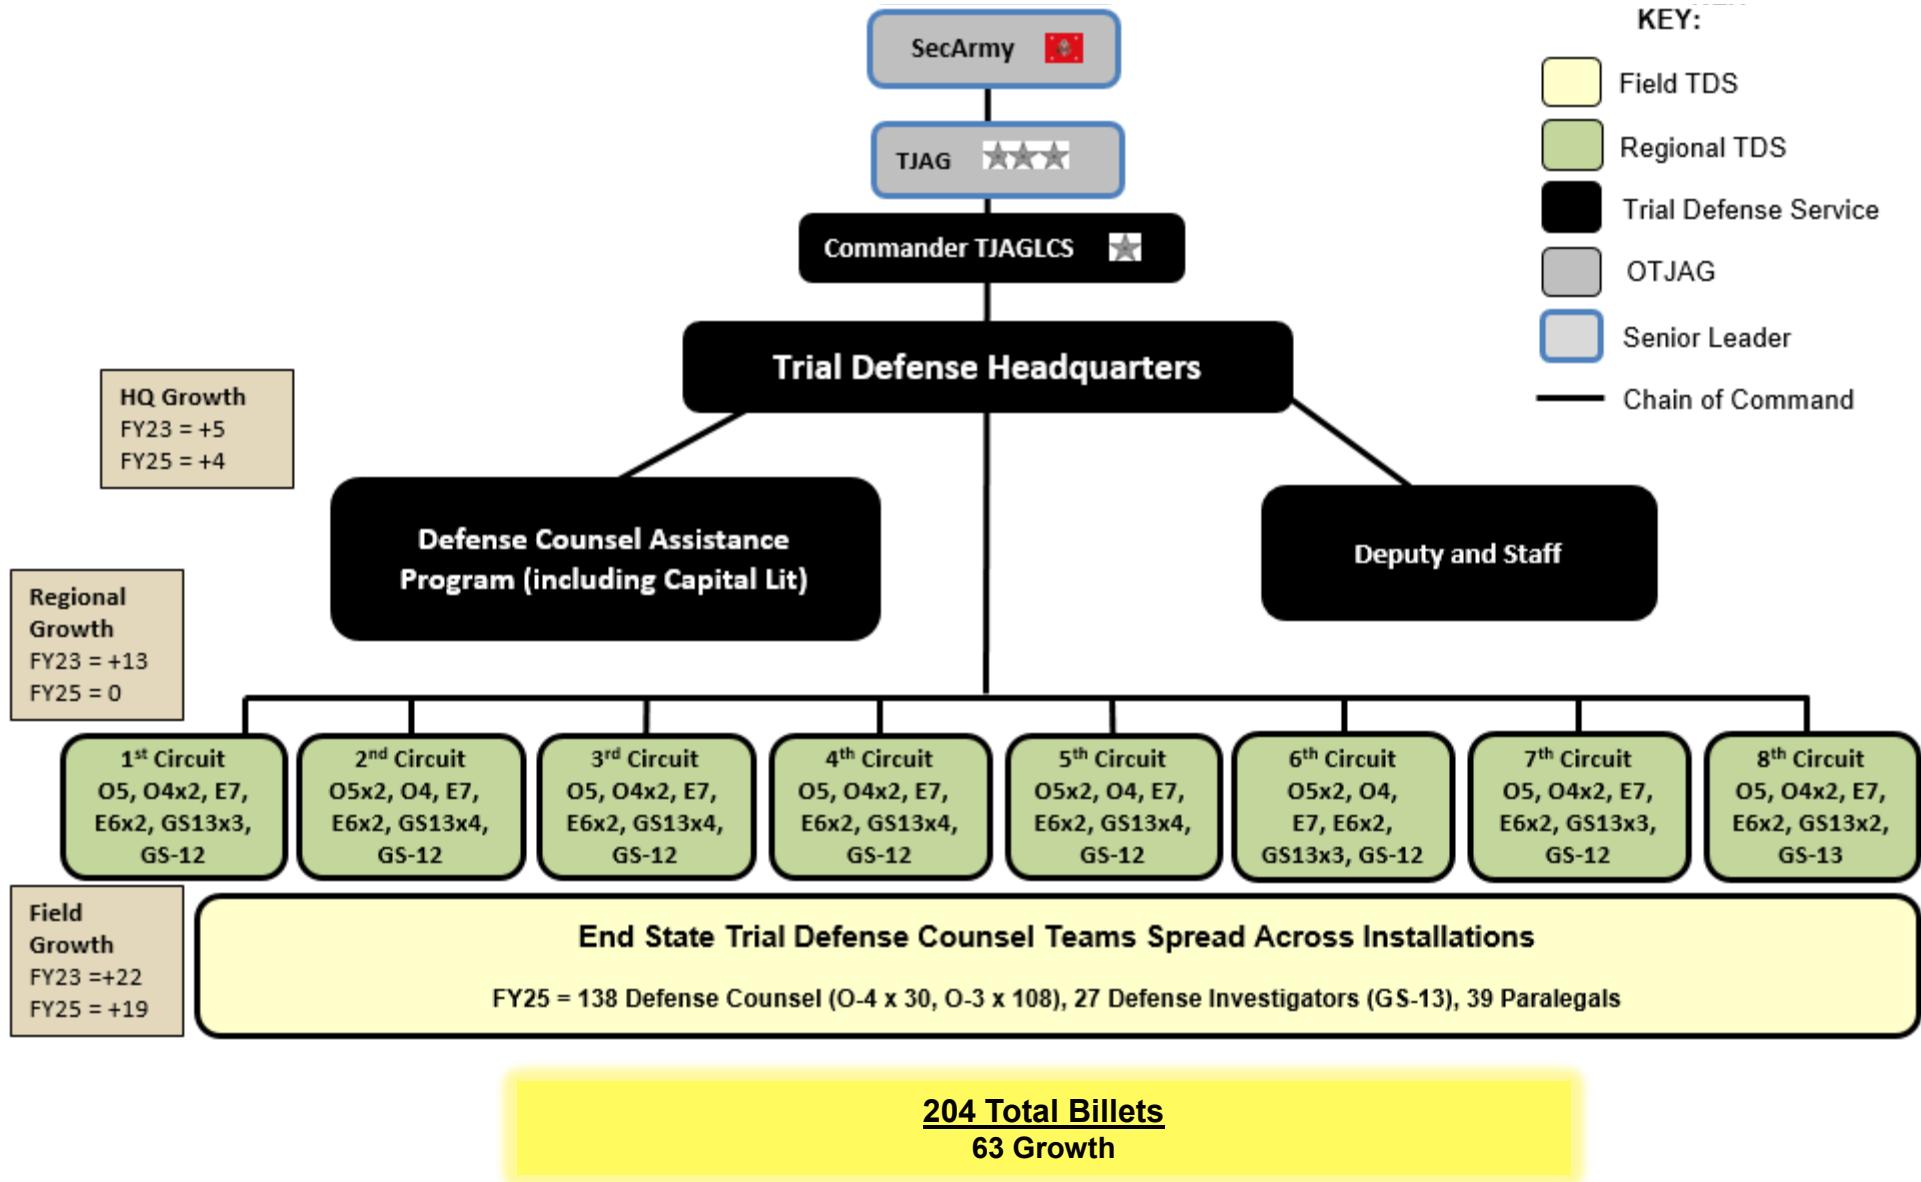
SecArmy

TJAG

Commander TJAGLCS

KEY:

Field TDS

Regional TDS

Trial Defense Service

OTJAG

Senior Leader

Chain of Command

HQ Growth
FY23 = +5
FY25 = +4

Trial Defense Headquarters

Defense Counsel Assistance Program (including Capital Lit)

Deputy and Staff

Regional Growth
FY23 = +13
FY25 = 0

$1^{st}$ Circuit
O5, O4x2, E7, E6x2, GS13x3, GS-12

$2^{nd}$ Circuit
O5x2, O4, E7, E6x2, GS13x4, GS-12

$3^{rd}$ Circuit
O5, O4x2, E7, E6x2, GS13x4, GS-12

$4^{th}$ Circuit
O5, O4x2, E7, E6x2, GS13x4, GS-12

$5^{th}$ Circuit
O5x2, O4, E7, E6x2, GS13x4, GS-12

$6^{th}$ Circuit
O5x2, O4, E7, E6x2, GS13x3, GS-12

$7^{th}$ Circuit
O5, O4x2, E7, E6x2, GS13x3, GS-12

$8^{th}$ Circuit
O5, O4x2, E7, E6x2, GS13x2, GS-13

Field Growth
FY23 =+22
FY25 = +19

End State Trial Defense Counsel Teams Spread Across Installations

FY25 = 138 Defense Counsel (O-4 x 30, O-3 x 108), 27 Defense Investigators (GS-13), 39 Paralegals

204 Total Billets
63 Growth